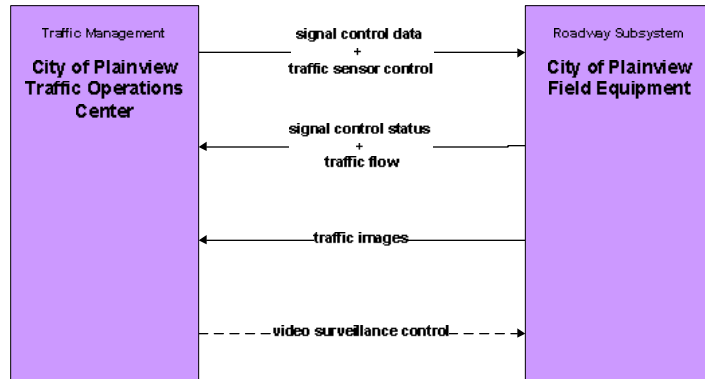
Traffic Management

City of Plainview Traffic Operations Center

signal control data
+
traffic sensor control

signal control status
+
traffic flow

traffic images

video surveillance control

Roadway Subsystem

City of Plainview Field Equipment